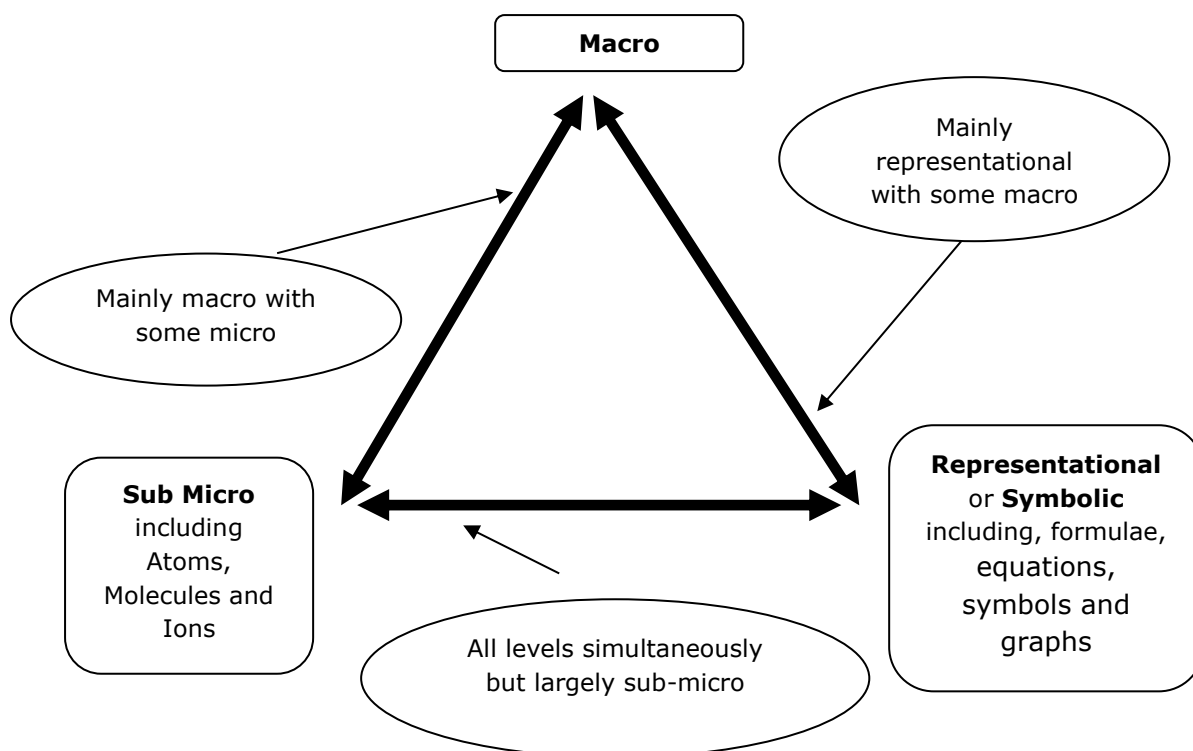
**Macro**

Mainly representational with some macro

Mainly macro with some micro

**Sub Micro** including Atoms, Molecules and Ions

**Representational** or **Symbolic** including, formulae, equations, symbols and graphs

All levels simultaneously but largely sub-micro